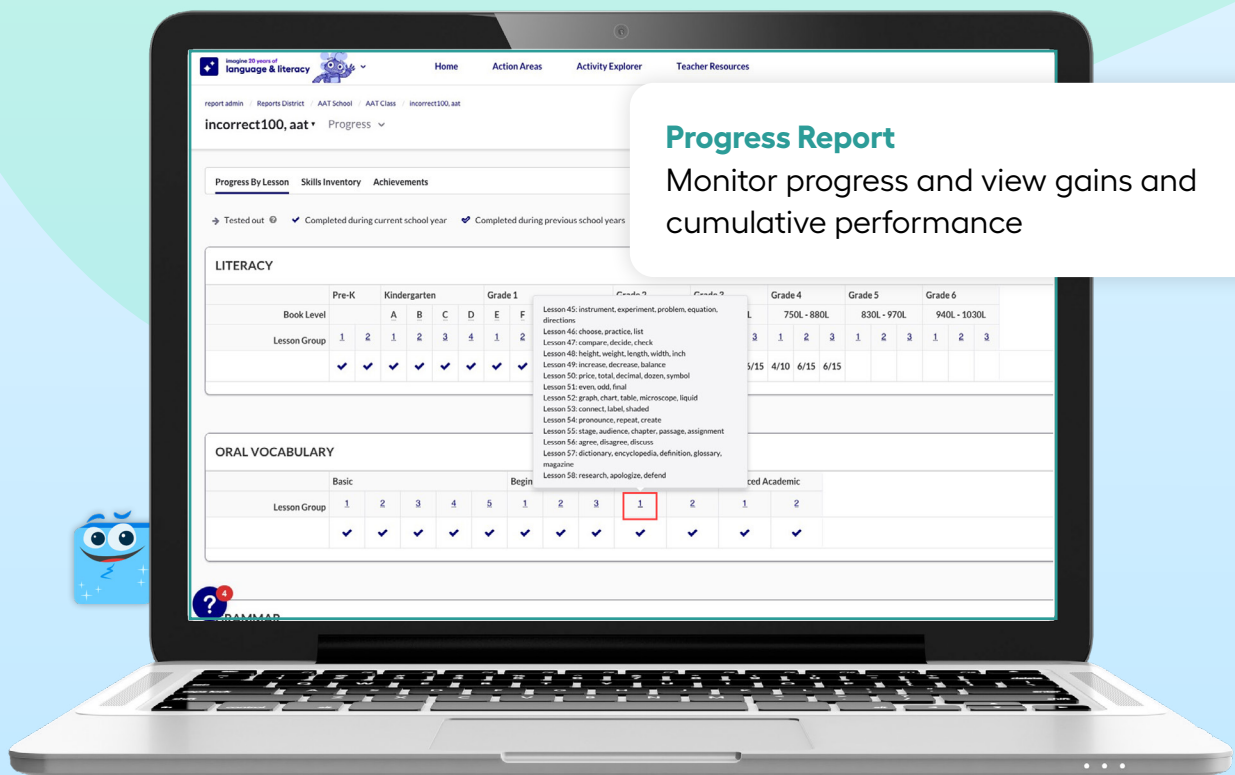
Imagine 20 years of language & literacy

Home Action Areas Activity Explorer Teacher Resources

report admin / Reports District / AAT School / AAT Class / incorrect100, aat

incorrect100, aat Progress

Progress Report
Monitor progress and view gains and cumulative performance

Progress By Lesson Skills Inventory Achievements

Tested out Completed during current school year Completed during previous school years

LITERACY

| | Pre-K | | Kindergarten | | | | Grade 1 | | | Grade 4 | | | Grade 5 | | | Grade 6 | | |
|---|---|---|---|---|---|---|---|---|---|---|---|---|---|---|---|---|---|---|
| Book Level | | | A | B | C | D | E | F | L | 750L - 880L | | | 830L - 970L | | | 940L - 1030L | | |
| Lesson Group | 1 | 2 | 1 | 2 | 3 | 4 | 1 | 2 | 3 | 1 | 2 | 3 | 1 | 2 | 3 | 1 | 2 | 3 |
| | ✔ | ✔ | ✔ | ✔ | ✔ | ✔ | ✔ | ✔ | 6/15 | 4/10 | 6/15 | 6/15 | | | | | | |

Lesson 45: instrument, experiment, problem, equation, directions
Lesson 46: choose, practice, list
Lesson 47: compare, decide, check
Lesson 48: height, weight, length, width, inch
Lesson 49: increase, decrease, balance
Lesson 50: price, total, decimal, dozen, symbol
Lesson 51: even, odd, final
Lesson 52: graph, chart, table, microscope, liquid
Lesson 53: connect, label, shaded
Lesson 54: pronounce, repeat, create
Lesson 55: stage, audience, chapter, passage, assignment
Lesson 56: agree, disagree, discuss
Lesson 57: dictionary, encyclopedia, definition, glossary, magazine
Lesson 58: research, apologize, defend

ORAL VOCABULARY

| | Basic | | | | | Begin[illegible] | | | | | ced Academic | |
|---|---|---|---|---|---|---|---|---|---|---|---|---|
| Lesson Group | 1 | 2 | 3 | 4 | 5 | 1 | 2 | 3 | 1 | 2 | 1 | 2 |
| | ✔ | ✔ | ✔ | ✔ | ✔ | ✔ | ✔ | ✔ | ✔ | ✔ | ✔ | ✔ |

4

GRAMMAR